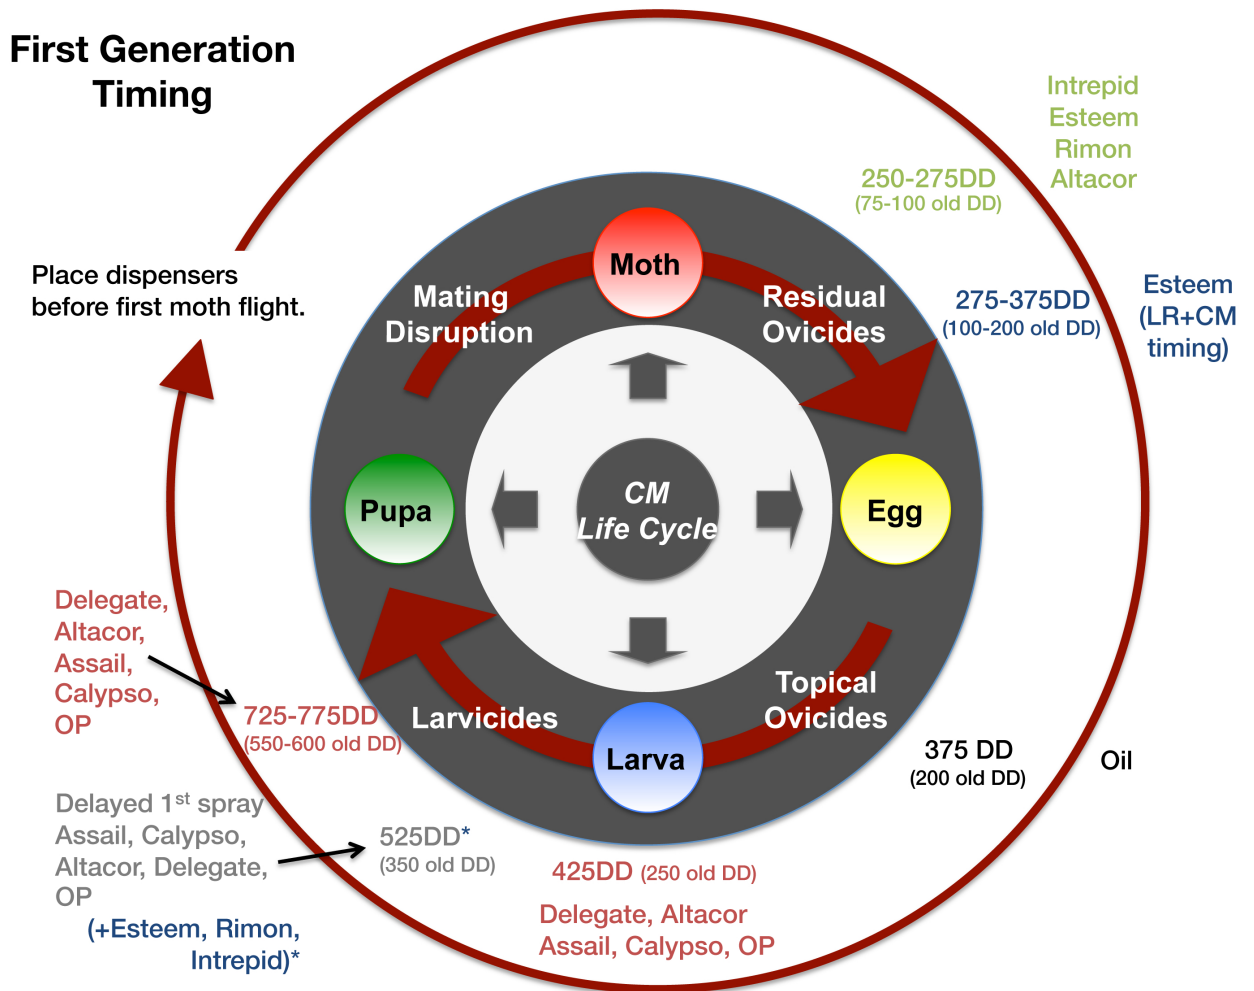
First Generation Timing

Intrepid
Esteem
Rimon
Altacor

250-275DD
(75-100 old DD)

Place dispensers before first moth flight.

Moth

Mating Disruption

Residual Ovicides

275-375DD
(100-200 old DD)

Esteem
(LR+CM timing)

Pupa

CM
Life Cycle

Egg

Delegate,
Altacor,
Assail,
Calypso,
OP

725-775DD
(550-600 old DD)

Larvicides

Topical Ovicides

Larva

375 DD
(200 old DD)

Oil

Delayed 1$^{st}$ spray
Assail, Calypso,
Altacor, Delegate,
OP
(+Esteem, Rimon,
Intrepid)*

525DD*
(350 old DD)

425DD (250 old DD)

Delegate, Altacor
Assail, Calypso, OP